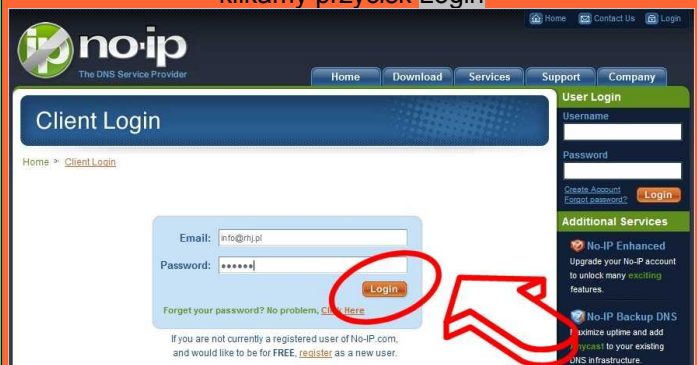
klikamy przycisk Login

Home Contact Us Login

no·ip
The DNS Service Provider

Home Download Services Support Company

Client Login

Home > Client Login

Email: info@rhj.pl
Password: ••••••

Login

Forget your password? No problem, Click Here

If you are not currently a registered user of No-IP.com, and would like to be for FREE, register as a new user.

User Login
Username
Password
Create Account
Forgot password?
Login

Additional Services

No-IP Enhanced
Upgrade your No-IP account to unlock many exciting features.

No-IP Backup DNS
Maximize uptime and add anycast to your existing DNS infrastructure.